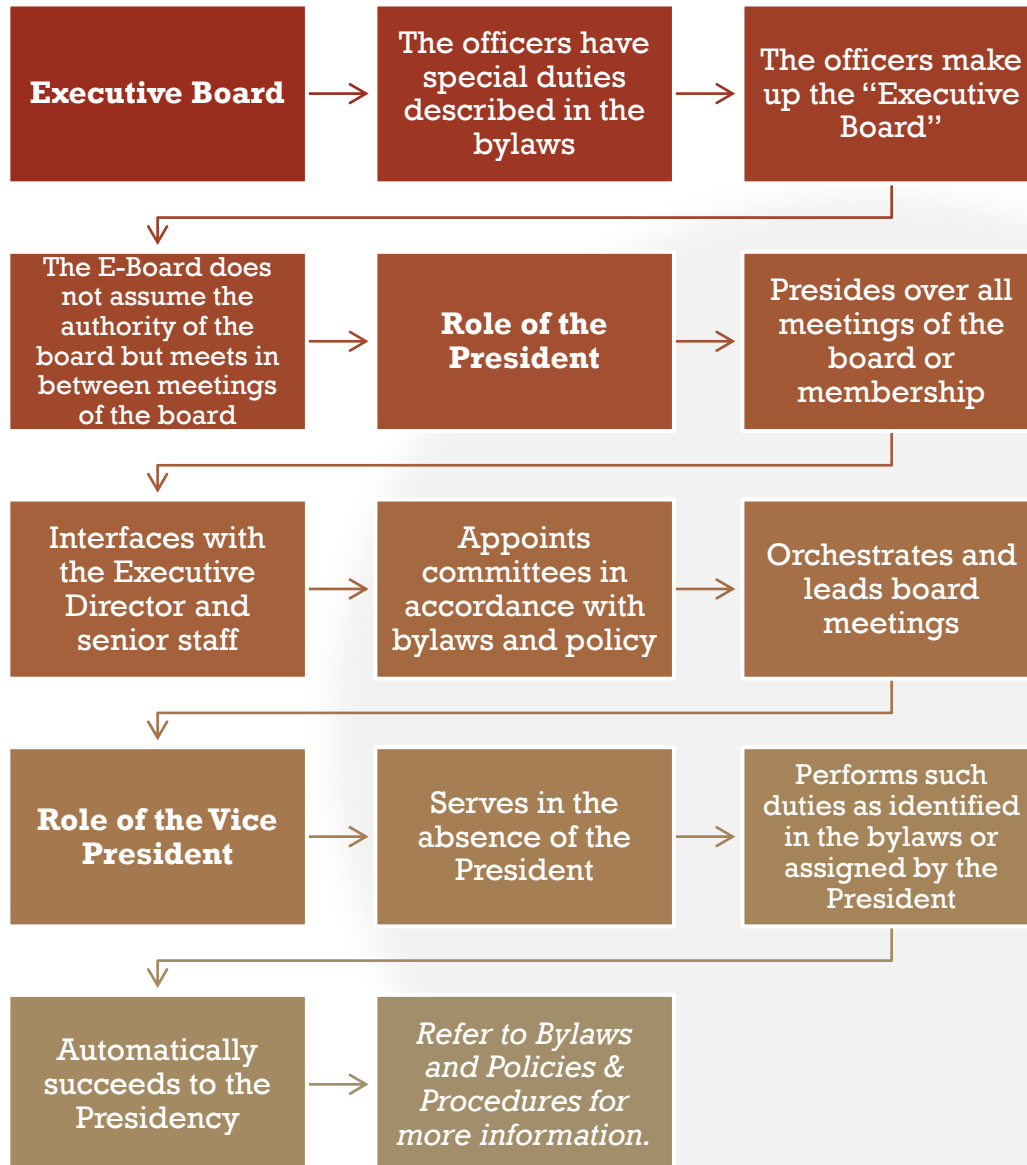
Executive Board

The officers have special duties described in the bylaws

The officers make up the "Executive Board"

The E-Board does not assume the authority of the board but meets in between meetings of the board

Role of the President

Presides over all meetings of the board or membership

Interfaces with the Executive Director and senior staff

Appoints committees in accordance with bylaws and policy

Orchestrates and leads board meetings

Role of the Vice President

Serves in the absence of the President

Performs such duties as identified in the bylaws or assigned by the President

Automatically succeeds to the Presidency

*Refer to Bylaws and Policies & Procedures for more information.*